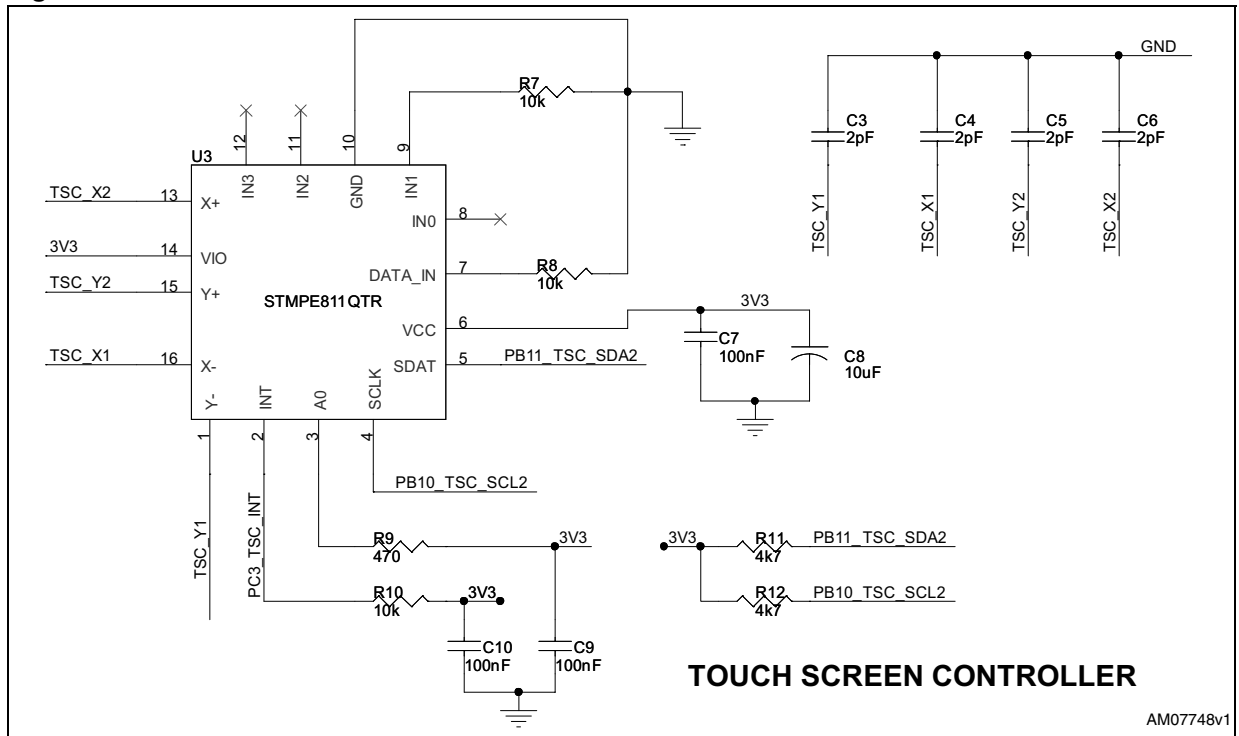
U3

12 IN3
11 IN2
10 GND
9 IN1

R7
10k

GND

C3
2pF
C4
2pF
C5
2pF
C6
2pF

TSC_Y1
TSC_X1
TSC_Y2
TSC_X2

TSC_X2 13 X+
3V3 14 VIO
TSC_Y2 15 Y+
TSC_X1 16 X-

IN0 8
DATA_IN 7
R8
10k

STMPE811QTR

VCC 6
3V3
C7
100nF
C8
10uF

SDAT 5 PB11_TSC_SDA2

1 Y-
2 INT
3 A0
4 SCLK

PB10_TSC_SCL2

TSC_Y1
PC3_TSC_INT

R9
470
3V3

R10
10k
3V3

C10
100nF
C9
100nF

3V3
R11
4k7
PB11_TSC_SDA2
R12
4k7
PB10_TSC_SCL2

TOUCH SCREEN CONTROLLER

AM07748v1